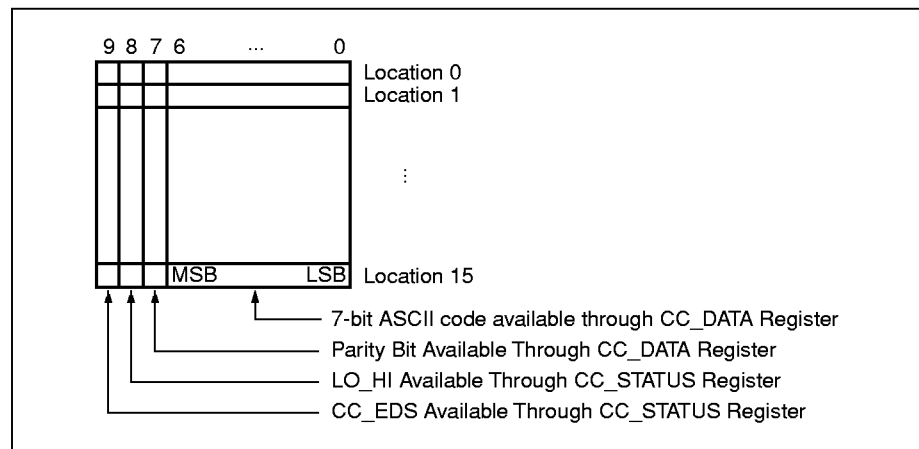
9 8 7 6 ... 0

Location 0
Location 1

⋮

MSB LSB Location 15

7-bit ASCII code available through CC_DATA Register
Parity Bit Available Through CC_DATA Register
LO_HI Available Through CC_STATUS Register
CC_EDS Available Through CC_STATUS Register